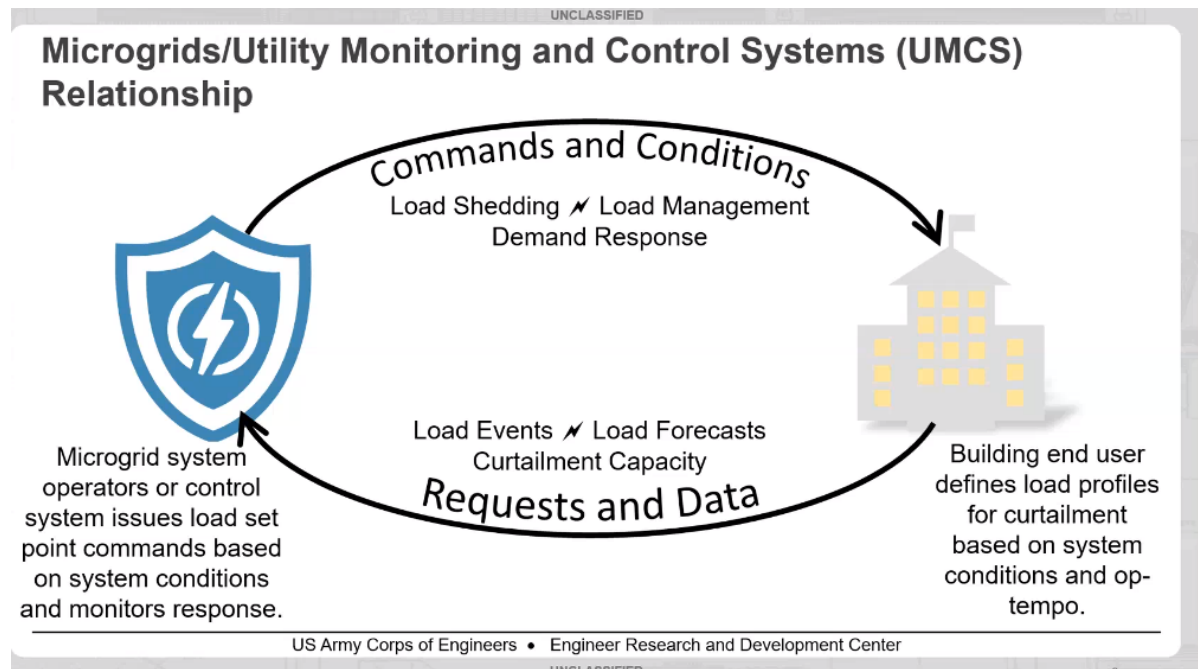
UNCLASSIFIED

Microgrids/Utility Monitoring and Control Systems (UMCS) Relationship

Commands and Conditions

Load Shedding ⁄ Load Management
Demand Response

Load Events ⁄ Load Forecasts
Curtailment Capacity

Requests and Data

Microgrid system operators or control system issues load set point commands based on system conditions and monitors response.

Building end user defines load profiles for curtailment based on system conditions and op-tempo.

US Army Corps of Engineers • Engineer Research and Development Center

UNCLASSIFIED